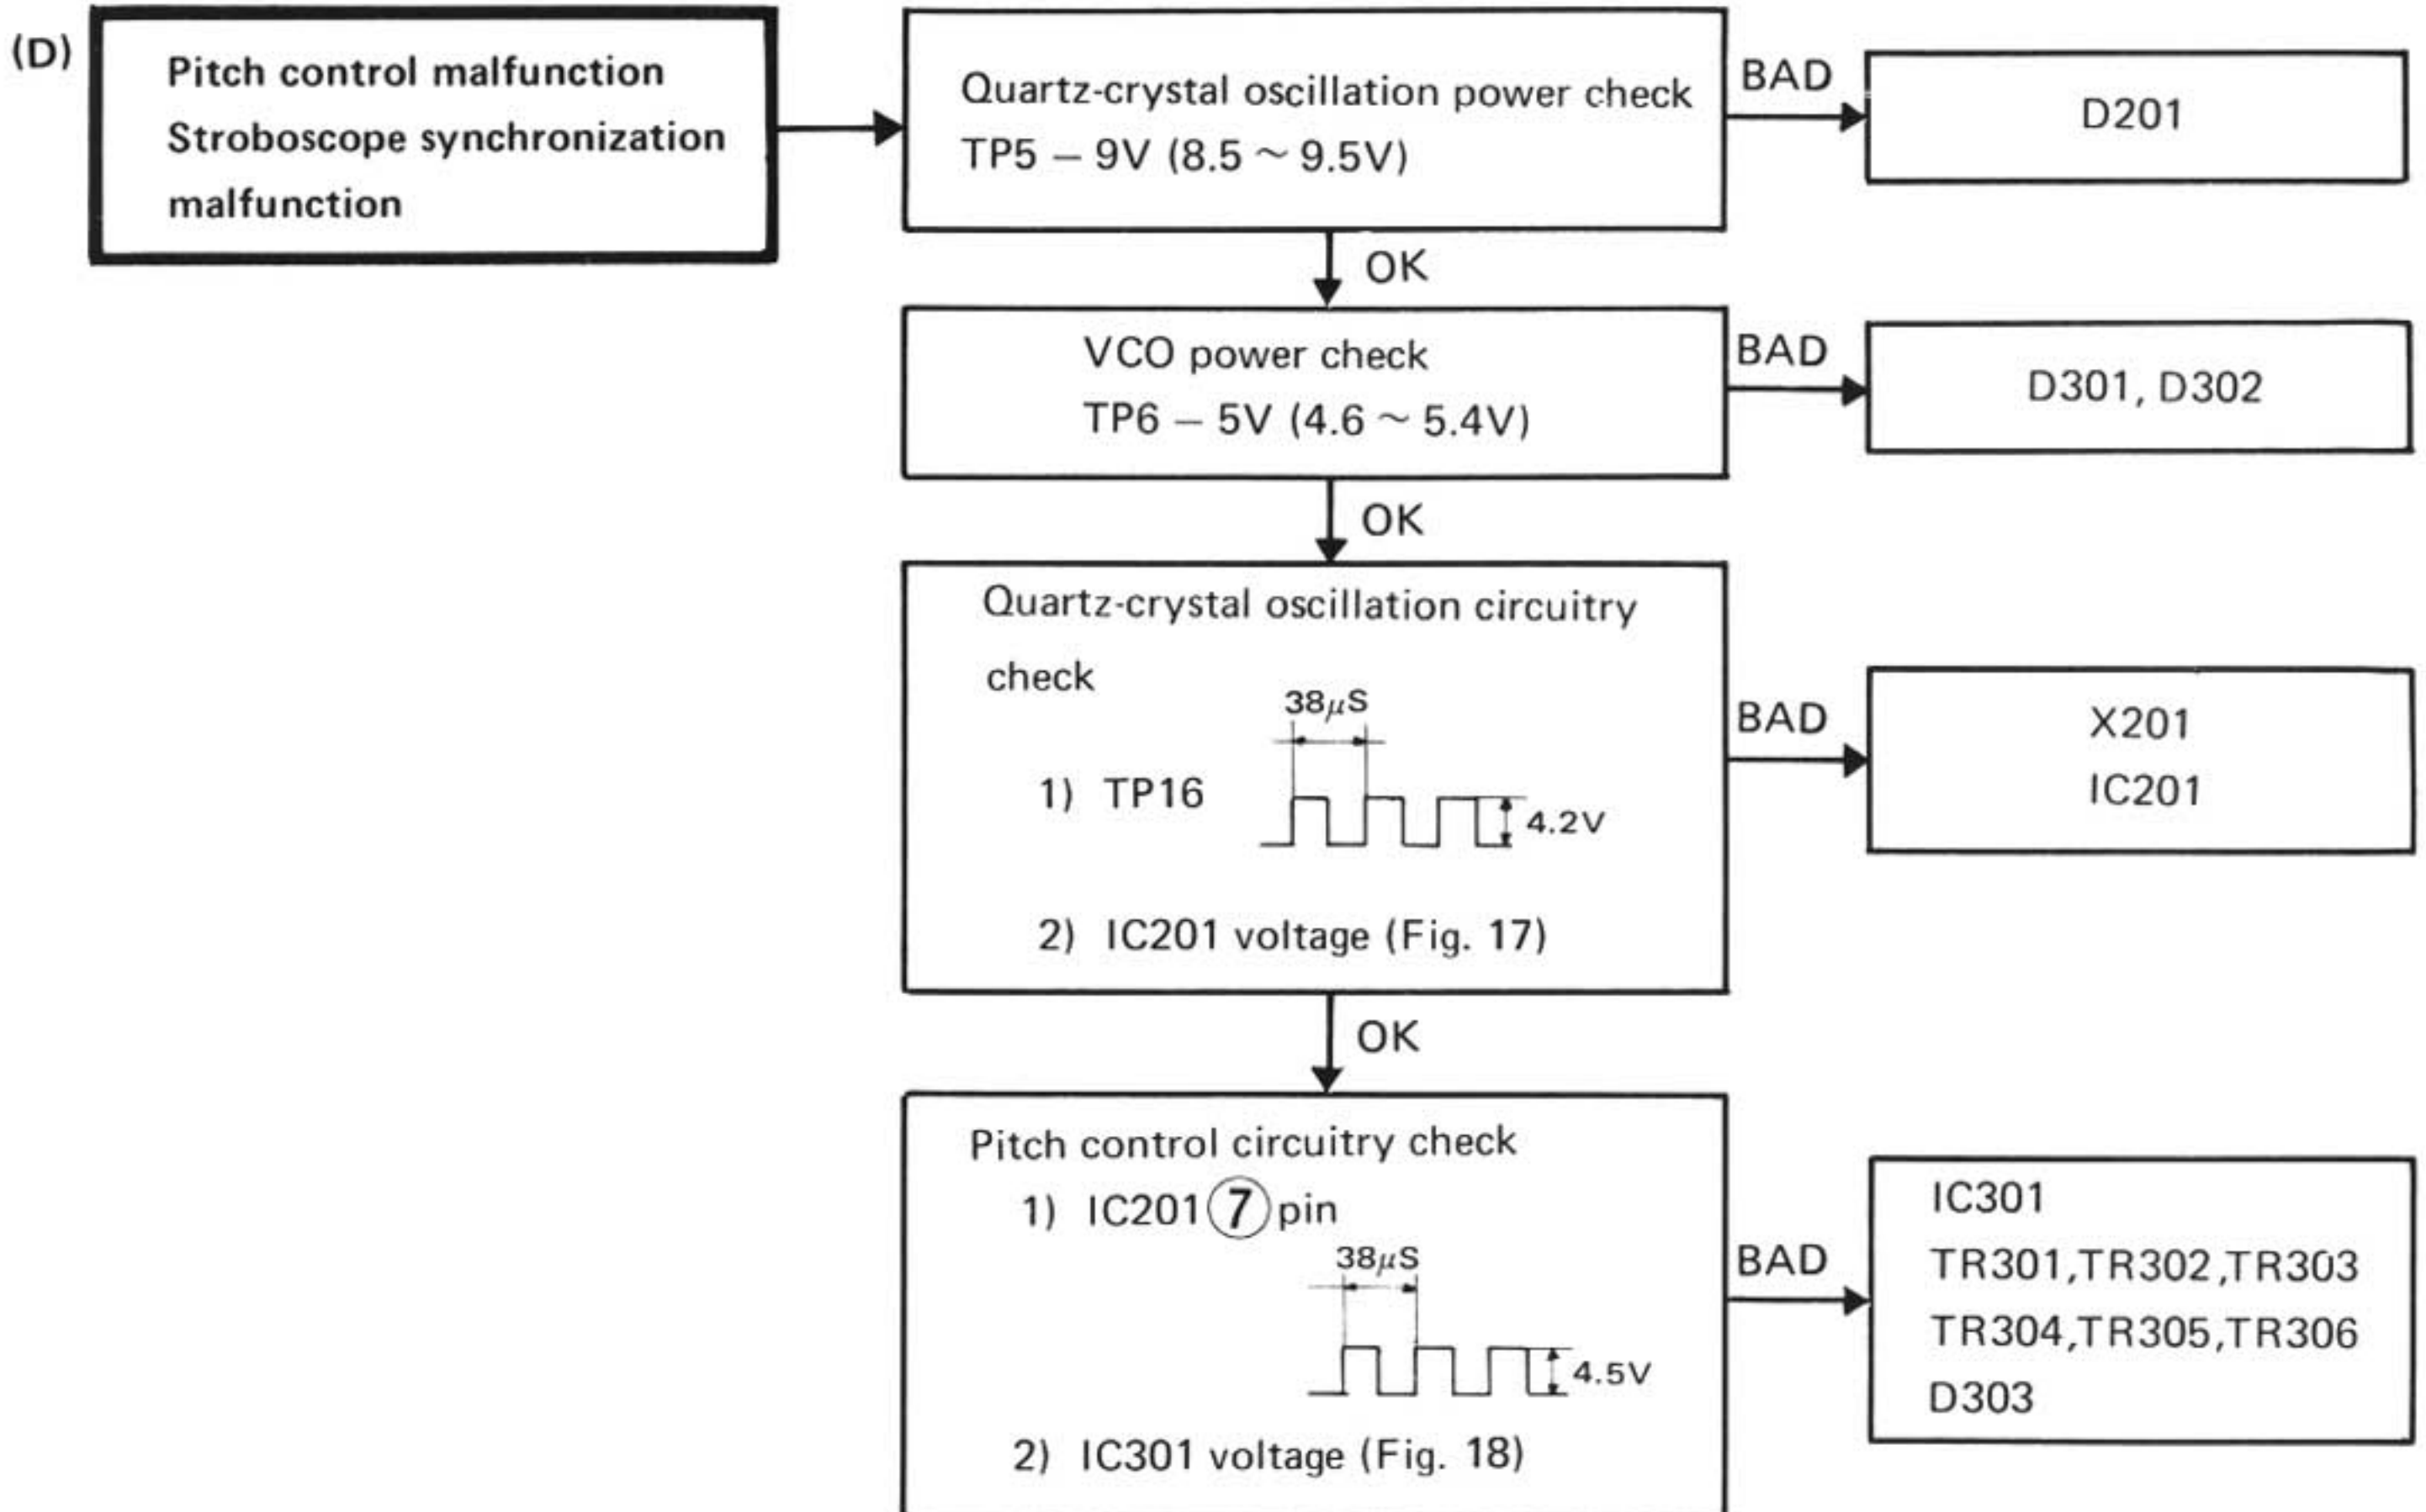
(D)

Pitch control malfunction
Stroboscope synchronization malfunction

Quartz-crystal oscillation power check
TP5 – 9V (8.5 ~ 9.5V)

BAD

D201

OK

VCO power check
TP6 – 5V (4.6 ~ 5.4V)

BAD

D301, D302

OK

Quartz-crystal oscillation circuitry check

$38\mu S$

1) TP16

4.2V

2) IC201 voltage (Fig. 17)

BAD

X201
IC201

OK

Pitch control circuitry check
1) IC201 ⑦ pin

$38\mu S$

4.5V

2) IC301 voltage (Fig. 18)

BAD

IC301
TR301,TR302,TR303
TR304,TR305,TR306
D303